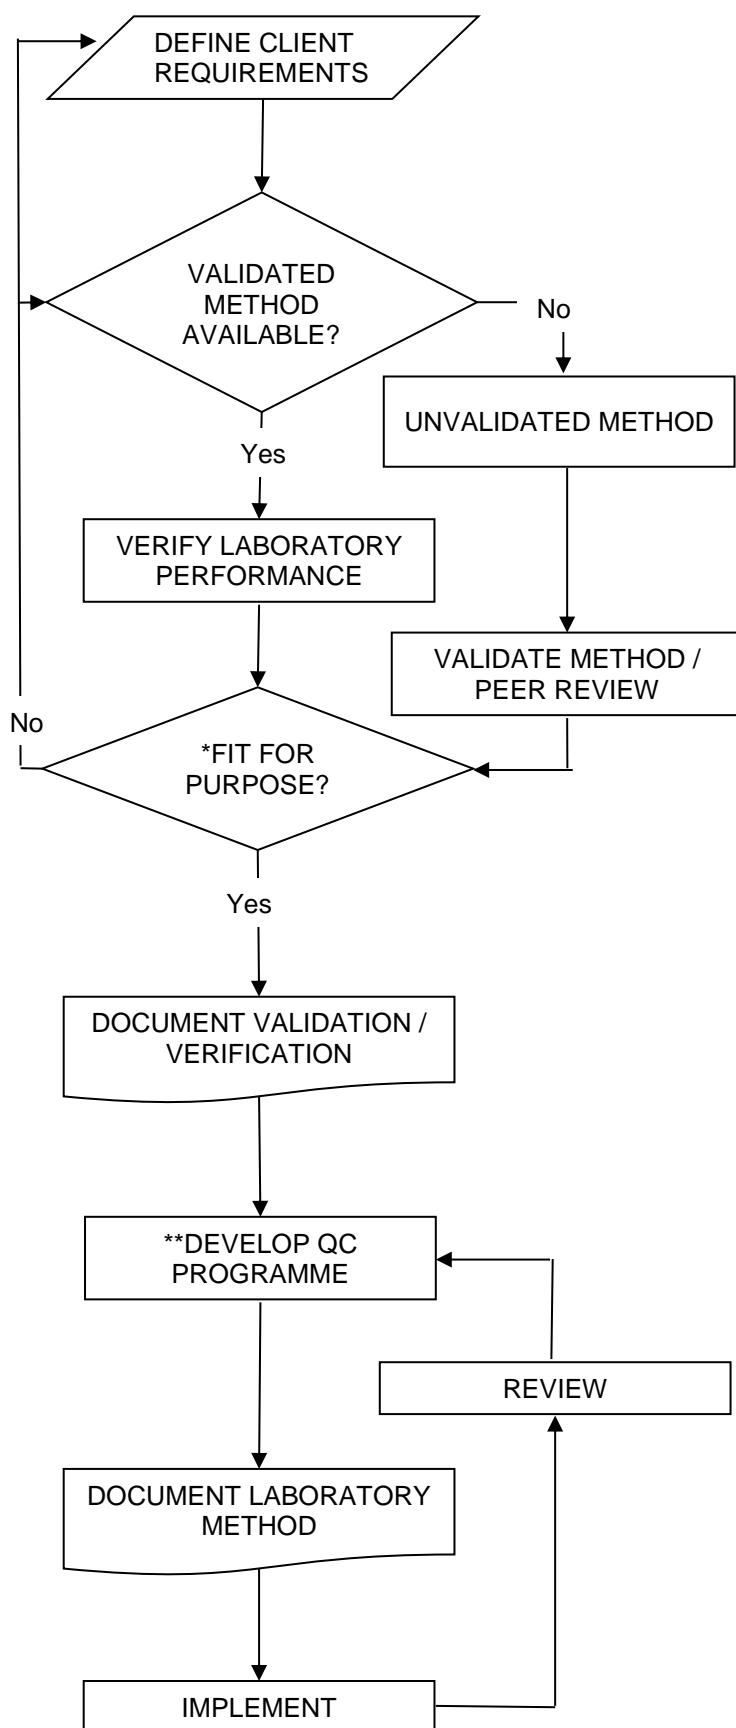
DEFINE CLIENT REQUIREMENTS

VALIDATED METHOD AVAILABLE?

No

UNVALIDATED METHOD

Yes

VERIFY LABORATORY PERFORMANCE

VALIDATE METHOD / PEER REVIEW

No

*FIT FOR PURPOSE?

Yes

DOCUMENT VALIDATION / VERIFICATION

**DEVELOP QC PROGRAMME

REVIEW

DOCUMENT LABORATORY METHOD

IMPLEMENT